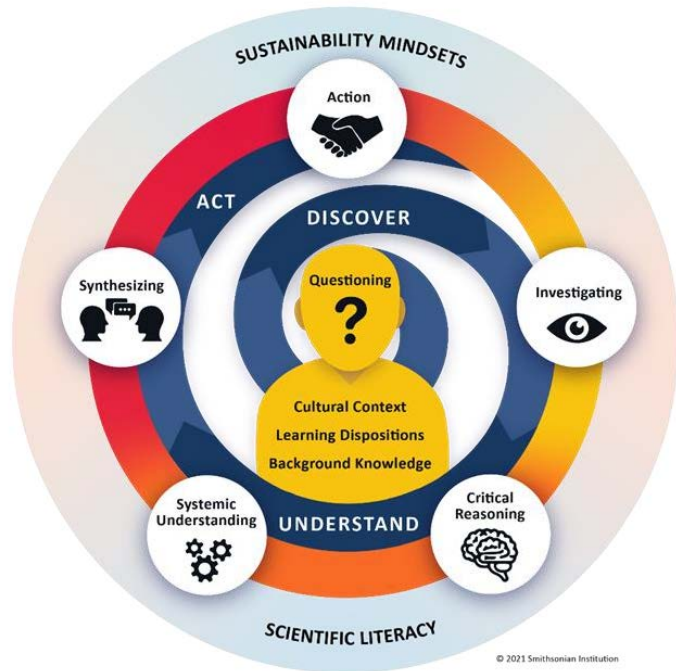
SUSTAINABILITY MINDSETS

Action

ACT

DISCOVER

Synthesizing

Questioning

?

Investigating

Cultural Context

Learning Dispositions

Background Knowledge

Systemic Understanding

UNDERSTAND

Critical Reasoning

SCIENTIFIC LITERACY

© 2021 Smithsonian Institution